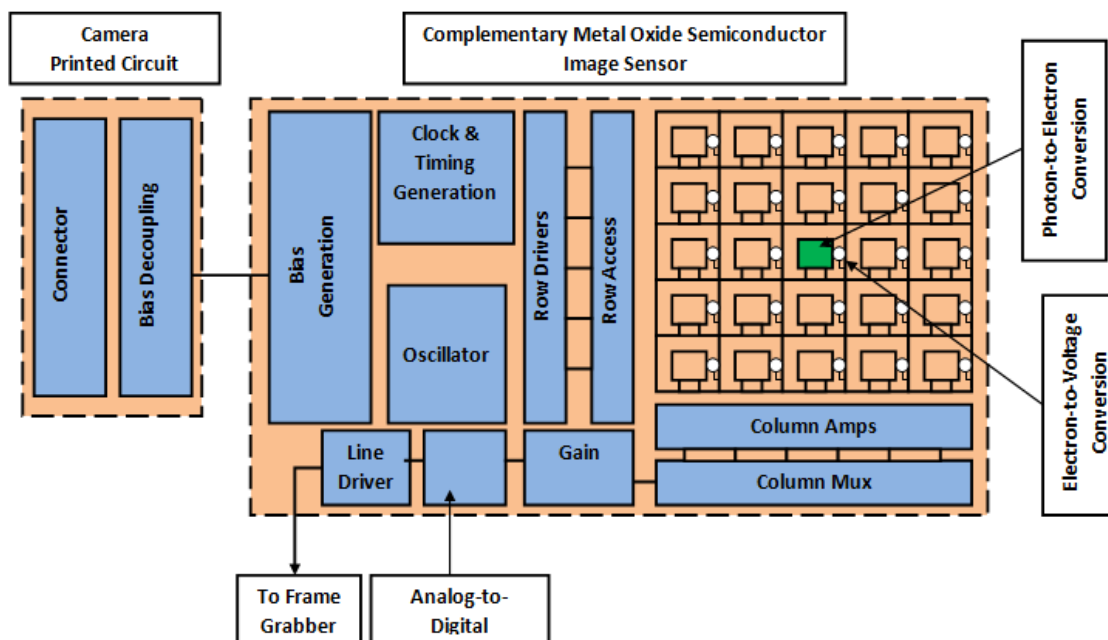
Camera Printed Circuit

Complementary Metal Oxide Semiconductor Image Sensor

Photon-to-Electron Conversion

Connector

Bias Decoupling

Bias Generation

Clock & Timing Generation

Oscillator

Row Drivers

Row Access

Electron-to-Voltage Conversion

Column Amps

Column Mux

Line Driver

Gain

To Frame Grabber

Analog-to-Digital